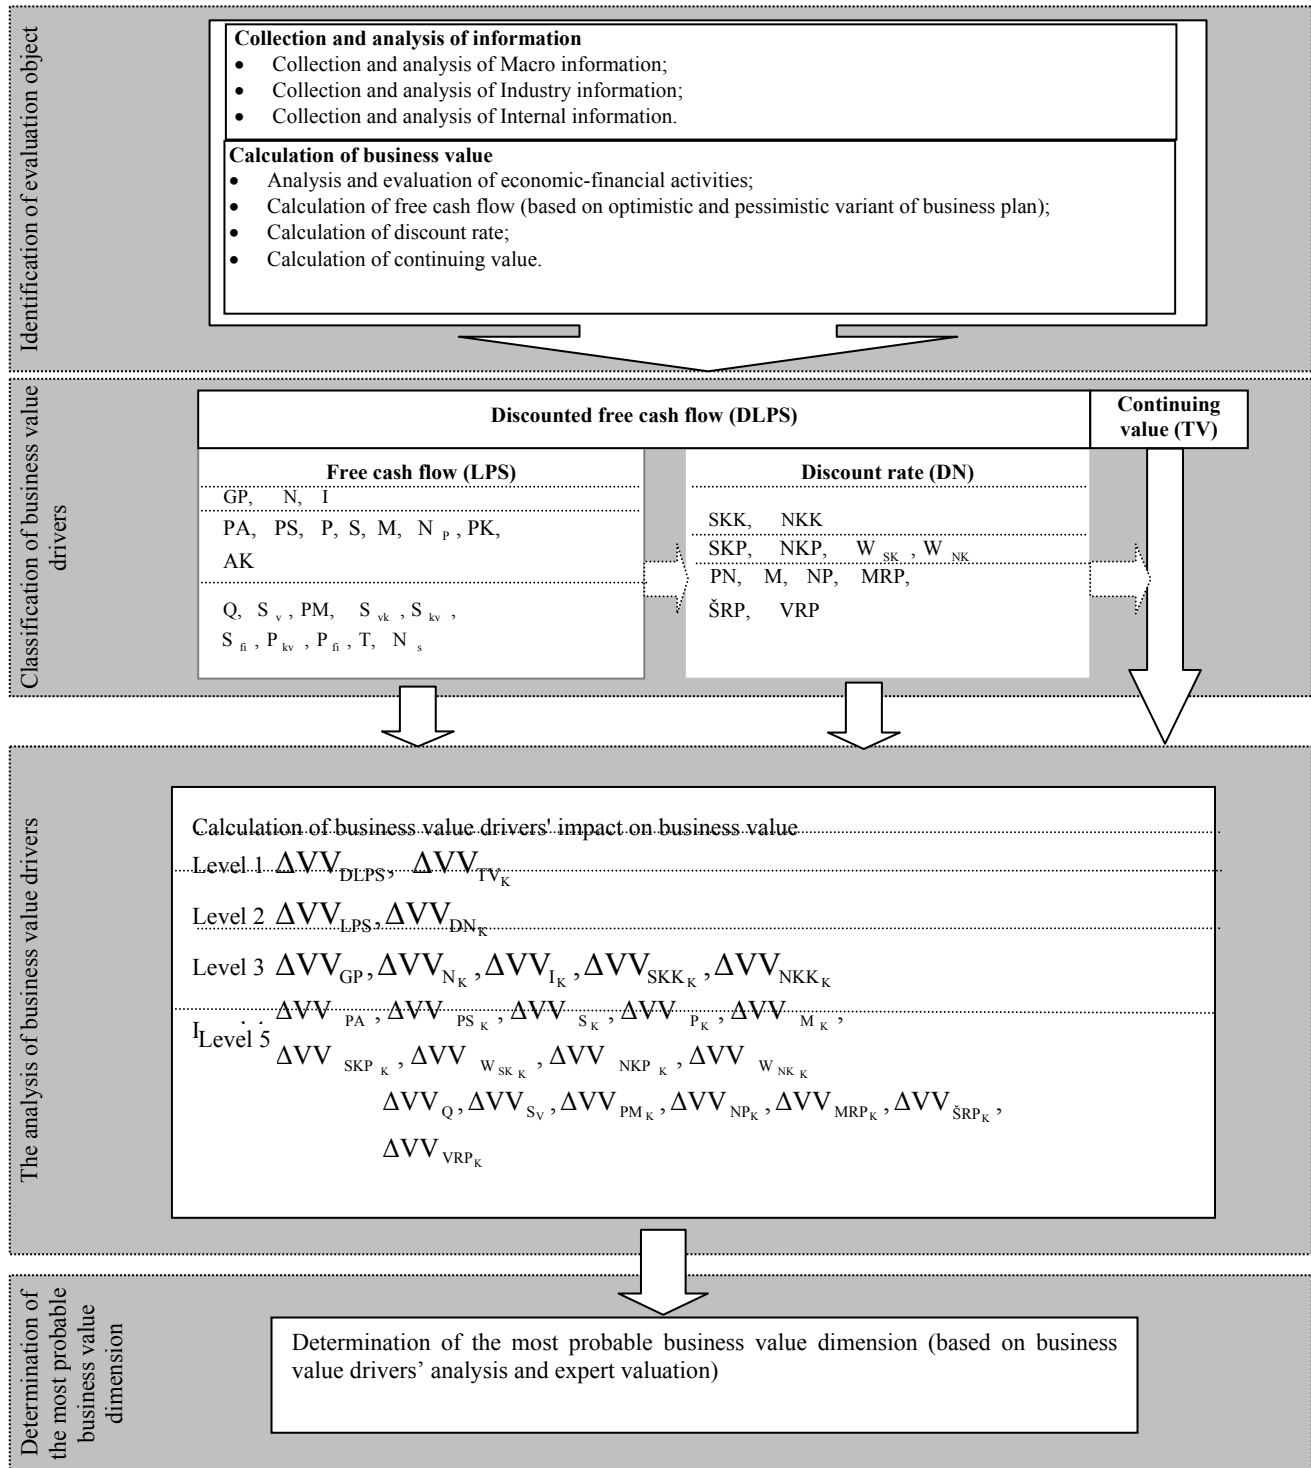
Identification of evaluation object

**Collection and analysis of information**
- Collection and analysis of Macro information;
- Collection and analysis of Industry information;
- Collection and analysis of Internal information.

**Calculation of business value**
- Analysis and evaluation of economic-financial activities;
- Calculation of free cash flow (based on optimistic and pessimistic variant of business plan);
- Calculation of discount rate;
- Calculation of continuing value.

Classification of business value drivers

**Discounted free cash flow (DLPS)**

**Continuing value (TV)**

**Free cash flow (LPS)**

GP, N, I

PA, PS, P, S, M, $N_P$, PK, AK

Q, $S_v$, PM, $S_{vk}$, $S_{kv}$, $S_{fi}$, $P_{kv}$, $P_{fi}$, T, $N_s$

**Discount rate (DN)**

SKK, NKK

SKP, NKP, $W_{SK}$, $W_{NK}$

PN, M, NP, MRP,

ŠRP, VRP

The analysis of business value drivers

Calculation of business value drivers' impact on business value

Level 1 $\Delta VV_{DLPS}$, $\Delta VV_{TV_K}$

Level 2 $\Delta VV_{LPS}$, $\Delta VV_{DN_K}$

Level 3 $\Delta VV_{GP}$, $\Delta VV_{N_K}$, $\Delta VV_{I_K}$, $\Delta VV_{SKK_K}$, $\Delta VV_{NKK_K}$

I Level 5 $\Delta VV_{PA}$, $\Delta VV_{PS_K}$, $\Delta VV_{S_K}$, $\Delta VV_{P_K}$, $\Delta VV_{M_K}$,

$\Delta VV_{SKP_K}$, $\Delta VV_{W_{SK_K}}$, $\Delta VV_{NKP_K}$, $\Delta VV_{W_{NK_K}}$

$\Delta VV_Q$, $\Delta VV_{S_V}$, $\Delta VV_{PM_K}$, $\Delta VV_{NP_K}$, $\Delta VV_{MRP_K}$, $\Delta VV_{ŠRP_K}$,

$\Delta VV_{VRP_K}$

Determination of the most probable business value dimension

Determination of the most probable business value dimension (based on business value drivers' analysis and expert valuation)